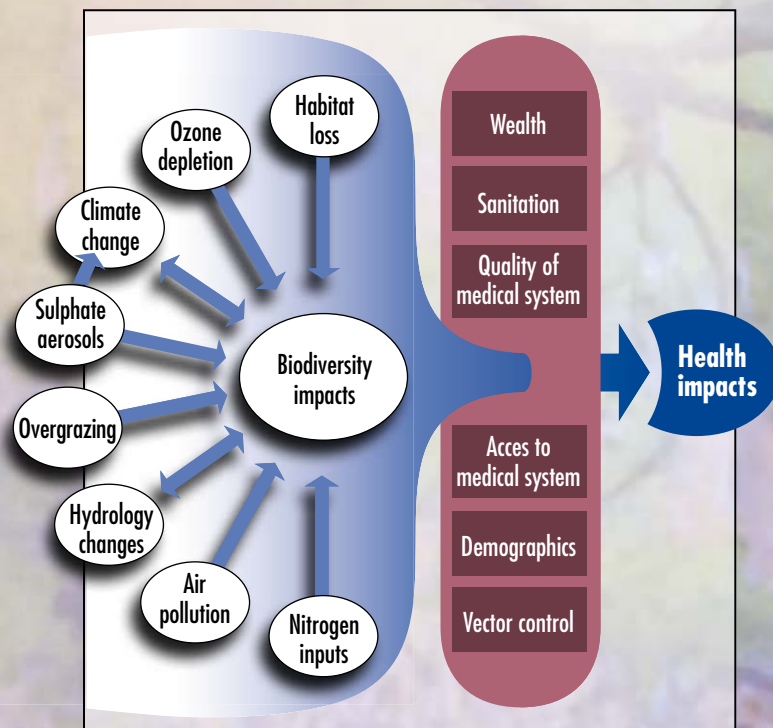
Habitat loss

Ozone depletion

Climate change

Sulphate aerosols

Overgrazing

Hydrology changes

Air pollution

Nitrogen inputs

Biodiversity impacts

Wealth

Sanitation

Quality of medical system

Acces to medical system

Demographics

Vector control

Health impacts